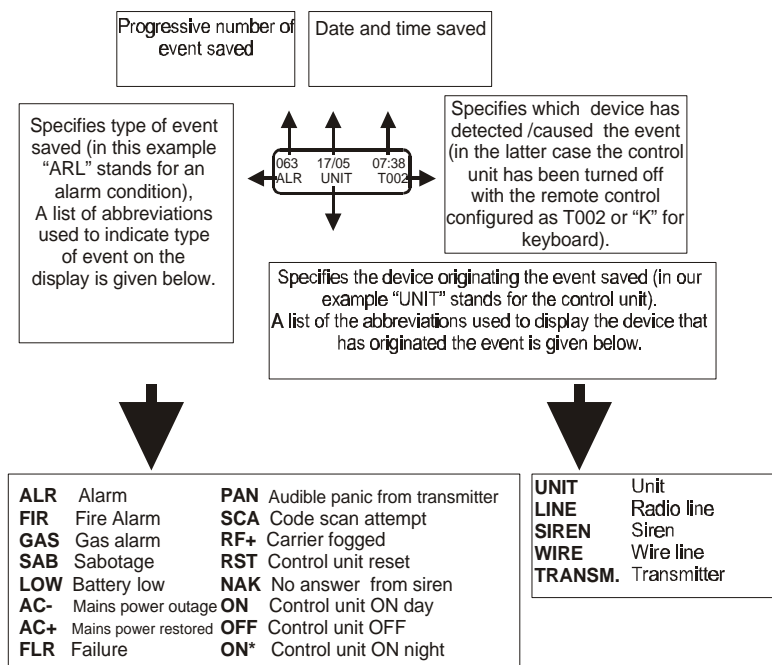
Progressive number of event saved

Date and time saved

Specifies type of event saved (in this example "ARL" stands for an alarm condition), A list of abbreviations used to indicate type of event on the display is given below.

063 17/05 07:38
ALR UNIT T002

Specifies which device has detected /caused the event (in the latter case the control unit has been turned off with the remote control configured as T002 or "K" for keyboard).

Specifies the device originating the event saved (in our example "UNIT" stands for the control unit).
A list of the abbreviations used to display the device that has originated the event is given below.

**ALR** Alarm
**FIR** Fire Alarm
**GAS** Gas alarm
**SAB** Sabotage
**LOW** Battery low
**AC-** Mains power outage
**AC+** Mains power restored
**FLR** Failure
**PAN** Audible panic from transmitter
**SCA** Code scan attempt
**RF+** Carrier fogged
**RST** Control unit reset
**NAK** No answer from siren
**ON** Control unit ON day
**OFF** Control unit OFF
**ON*** Control unit ON night

**UNIT** Unit
**LINE** Radio line
**SIREN** Siren
**WIRE** Wire line
**TRANSM.** Transmitter